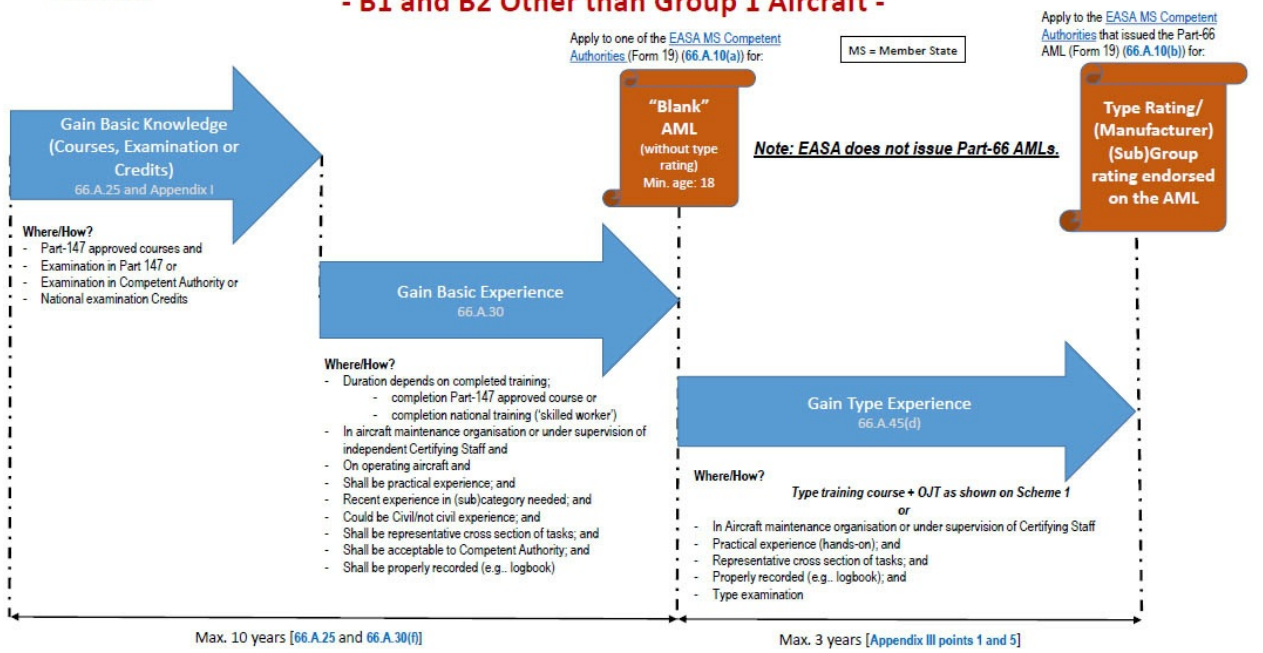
- B1 and B2 Other than Group 1 Aircraft -

Apply to one of the EASA MS Competent Authorities (Form 19) (66.A.10(a)) for:

MS = Member State

Apply to the EASA MS Competent Authorities that issued the Part-66 AML (Form 19) (66.A.10(b)) for:

Gain Basic Knowledge (Courses, Examination or Credits)
66.A.25 and Appendix I

"Blank" AML
(without type rating)
Min. age: 18

Note: EASA does not issue Part-66 AMLs.

Type Rating/ (Manufacturer) (Sub)Group rating endorsed on the AML

Where/How?
- Part-147 approved courses and
- Examination in Part 147 or
- Examination in Competent Authority or
- National examination Credits

Gain Basic Experience
66.A.30

Where/How?
- Duration depends on completed training;
  - completion Part-147 approved course or
  - completion national training ('skilled worker')
- In aircraft maintenance organisation or under supervision of independent Certifying Staff and
- On operating aircraft and
- Shall be practical experience; and
- Recent experience in (sub)category needed; and
- Could be Civil/not civil experience; and
- Shall be representative cross section of tasks; and
- Shall be acceptable to Competent Authority; and
- Shall be properly recorded (e.g.. logbook)

Gain Type Experience
66.A.45(d)

Where/How?
Type training course + OJT as shown on Scheme 1
or
- In Aircraft maintenance organisation or under supervision of Certifying Staff
- Practical experience (hands-on); and
- Representative cross section of tasks; and
- Properly recorded (e.g.. logbook); and
- Type examination

Max. 10 years [66.A.25 and 66.A.30(f)]

Max. 3 years [Appendix III points 1 and 5]